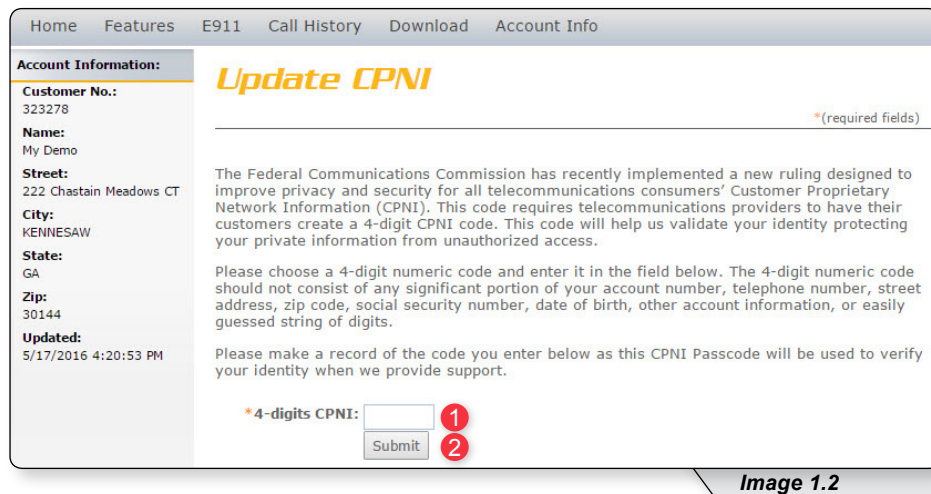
Home Features E911 Call History Download Account Info

Account Information:
Customer No.:
323278
Name:
My Demo
Street:
222 Chastain Meadows CT
City:
KENNESAW
State:
GA
Zip:
30144
Updated:
5/17/2016 4:20:53 PM

Update CPNI

*(required fields)

The Federal Communications Commission has recently implemented a new ruling designed to improve privacy and security for all telecommunications consumers' Customer Proprietary Network Information (CPNI). This code requires telecommunications providers to have their customers create a 4-digit CPNI code. This code will help us validate your identity protecting your private information from unauthorized access.

Please choose a 4-digit numeric code and enter it in the field below. The 4-digit numeric code should not consist of any significant portion of your account number, telephone number, street address, zip code, social security number, date of birth, other account information, or easily guessed string of digits.

Please make a record of the code you enter below as this CPNI Passcode will be used to verify your identity when we provide support.

*4-digits CPNI: 1
Submit 2

Image 1.2